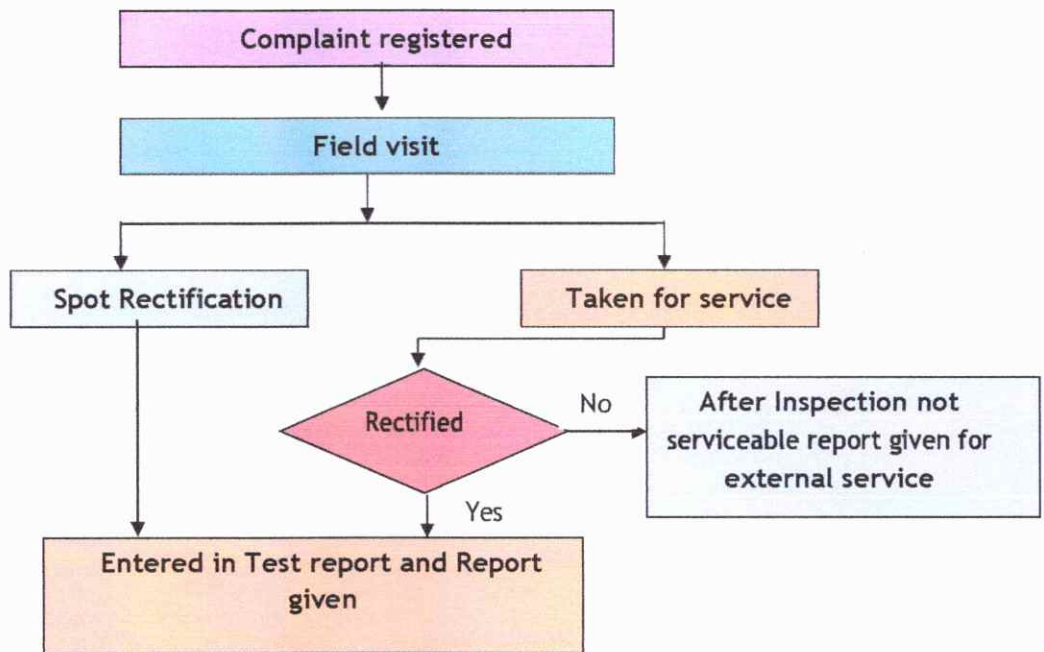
Complaint registered

Field visit

Spot Rectification

Taken for service

Rectified

No

After Inspection not serviceable report given for external service

Yes

Entered in Test report and Report given